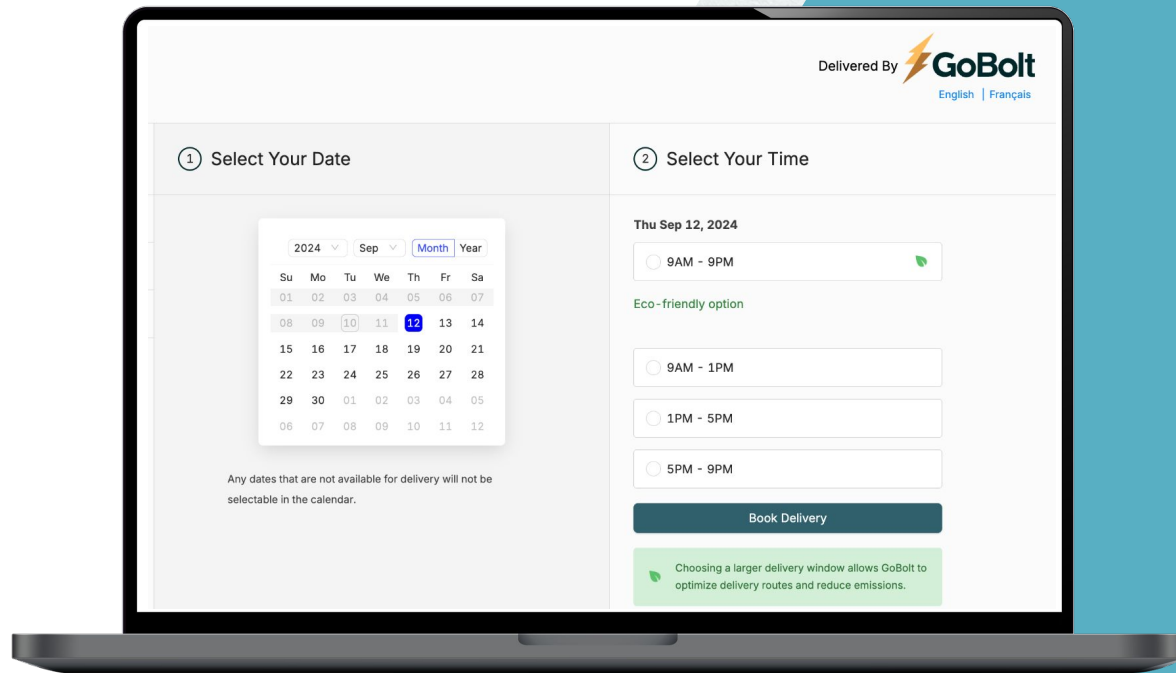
Delivered By GoBolt
English | Français

1 Select Your Date

2024 Sep Month Year

| Su | Mo | Tu | We | Th | Fr | Sa |
|---|---|---|---|---|---|---|
| 01 | 02 | 03 | 04 | 05 | 06 | 07 |
| 08 | 09 | 10 | 11 | 12 | 13 | 14 |
| 15 | 16 | 17 | 18 | 19 | 20 | 21 |
| 22 | 23 | 24 | 25 | 26 | 27 | 28 |
| 29 | 30 | 01 | 02 | 03 | 04 | 05 |
| 06 | 07 | 08 | 09 | 10 | 11 | 12 |

Any dates that are not available for delivery will not be selectable in the calendar.

2 Select Your Time

Thu Sep 12, 2024

9AM - 9PM

Eco-friendly option

9AM - 1PM

1PM - 5PM

5PM - 9PM

Book Delivery

Choosing a larger delivery window allows GoBolt to optimize delivery routes and reduce emissions.